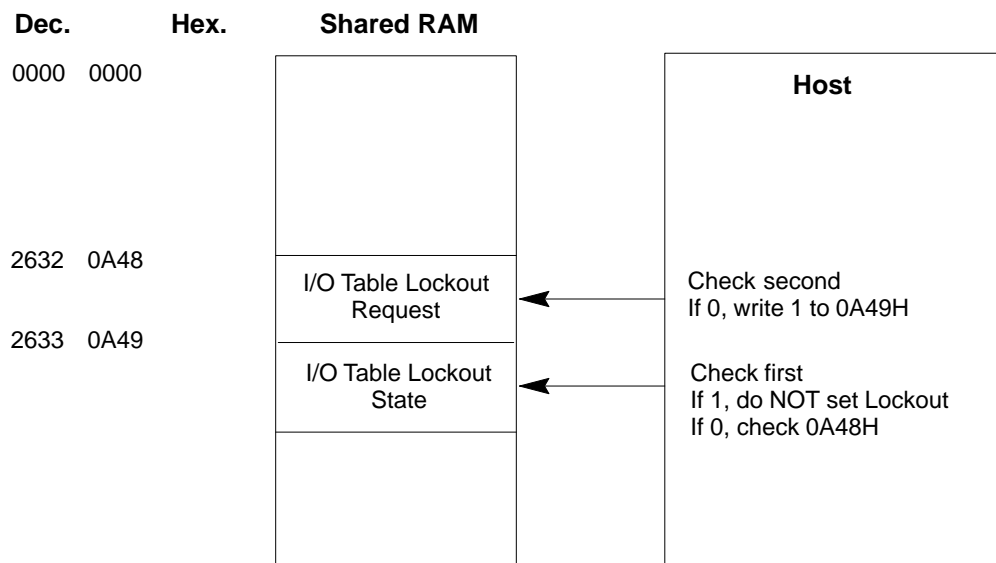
Dec. Hex. Shared RAM

0000 0000

Host

2632 0A48

I/O Table Lockout Request

Check second
If 0, write 1 to 0A49H

2633 0A49

I/O Table Lockout State

Check first
If 1, do NOT set Lockout
If 0, check 0A48H